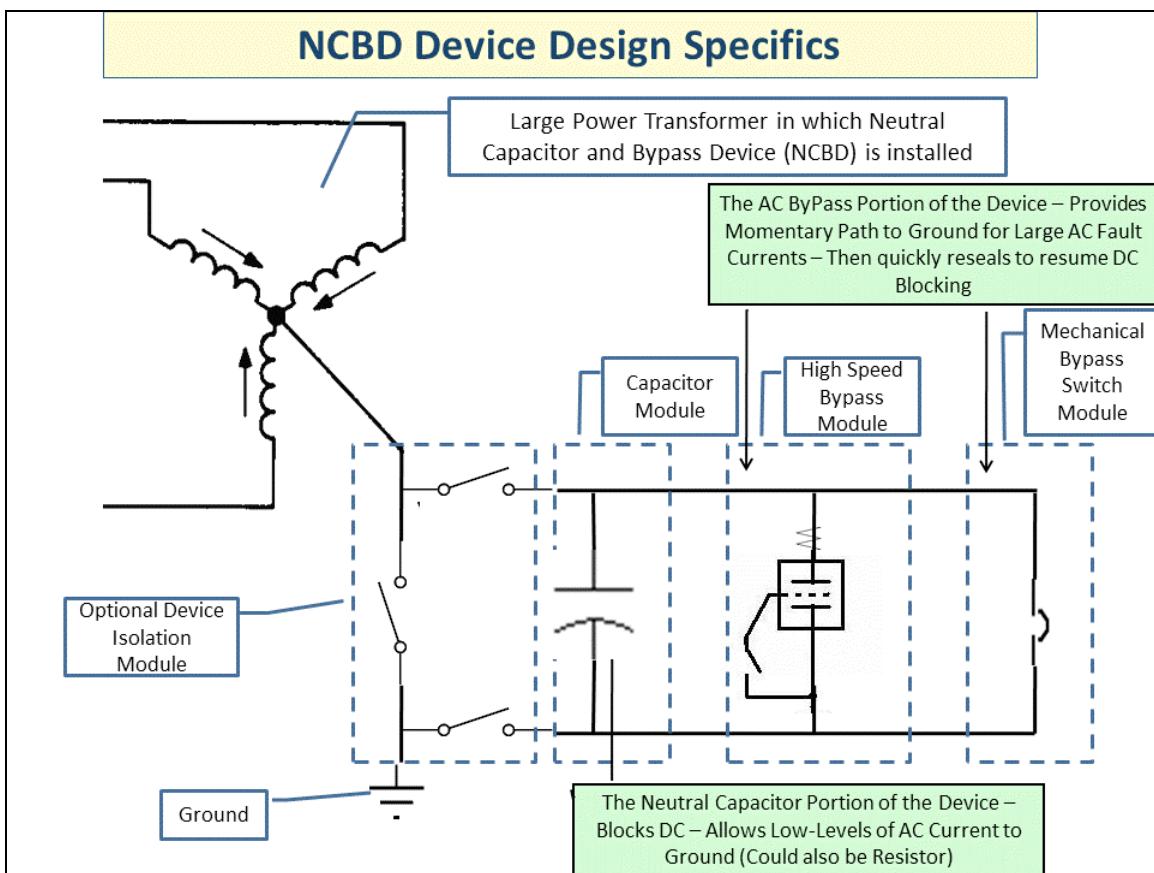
NCBD Device Design Specifics

Large Power Transformer in which Neutral Capacitor and Bypass Device (NCBD) is installed

The AC ByPass Portion of the Device – Provides Momentary Path to Ground for Large AC Fault Currents – Then quickly reseals to resume DC Blocking

Mechanical Bypass Switch Module

Capacitor Module

High Speed Bypass Module

Optional Device Isolation Module

Ground

The Neutral Capacitor Portion of the Device – Blocks DC – Allows Low-Levels of AC Current to Ground (Could also be Resistor)